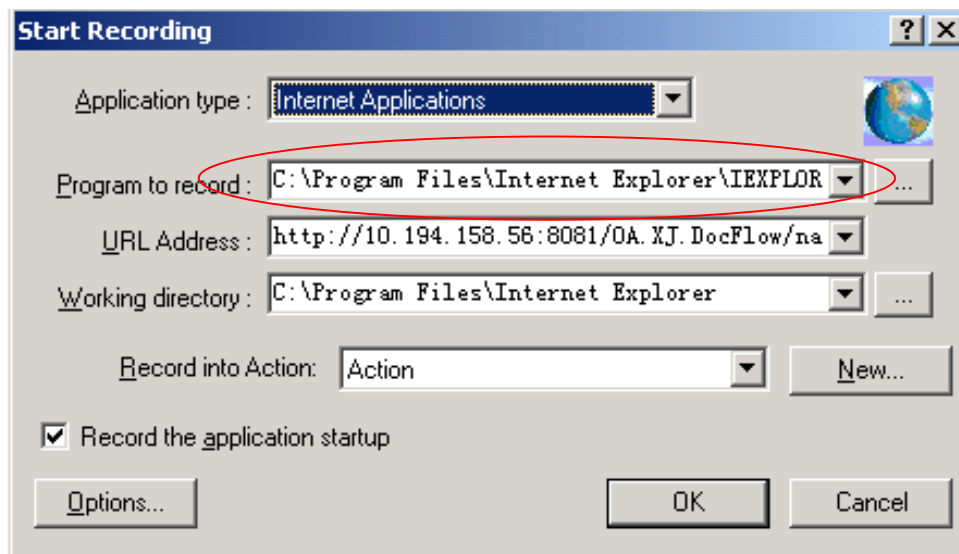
Start Recording

?

Application type : Internet Applications

Program to record : C:\Program Files\Internet Explorer\IEXPLOR

...

URL Address : http://10.194.158.56:8081/OA.XJ.DocFlow/na

Working directory : C:\Program Files\Internet Explorer

...

Record into Action: Action

New...

Record the application startup

Options...

OK

Cancel